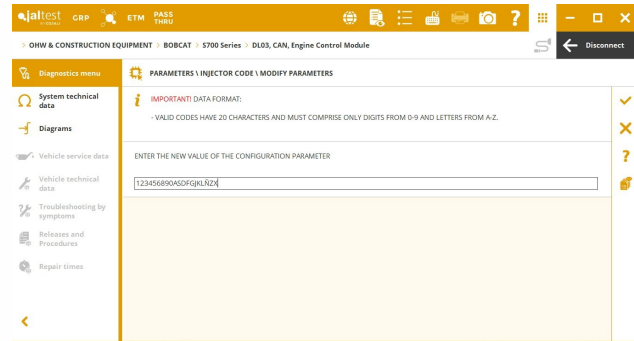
jaltest GRP ETM PASS THRU

> OHW & CONSTRUCTION EQUIPMENT > BOBCAT > S700 Series > DL03, CAN, Engine Control Module

Disconnect

Diagnostics menu

System technical data

Diagrams

Vehicle service data

Vehicle technical data

Troubleshooting by symptoms

Releases and Procedures

Repair times

PARAMETERS \ INJECTOR CODE \ MODIFY PARAMETERS

IMPORTANT! DATA FORMAT:

- VALID CODES HAVE 20 CHARACTERS AND MUST COMPRISE ONLY DIGITS FROM 0-9 AND LETTERS FROM A-Z.

ENTER THE NEW VALUE OF THE CONFIGURATION PARAMETER

123456890ASDFGJKLÑZX